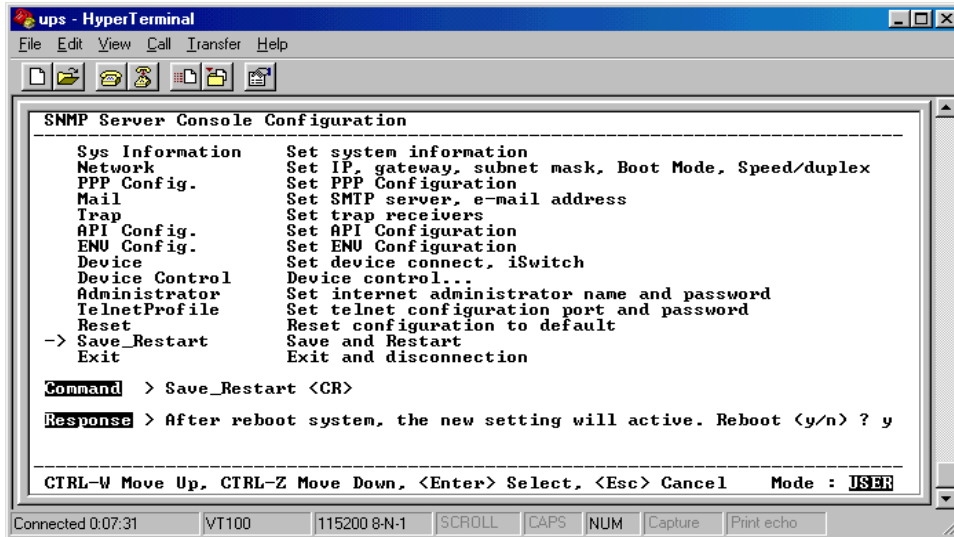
ups - HyperTerminal

File Edit View Call Transfer Help

SNMP Server Console Configuration

| | |
|---|---|
| Sys Information | Set system information |
| Network | Set IP, gateway, subnet mask, Boot Mode, Speed/duplex |
| PPP Config. | Set PPP Configuration |
| Mail | Set SMTP server, e-mail address |
| Trap | Set trap receivers |
| API Config. | Set API Configuration |
| ENV Config. | Set ENV Configuration |
| Device | Set device connect, iSwitch |
| Device Control | Device control... |
| Administrator | Set internet administrator name and password |
| TelnetProfile | Set telnet configuration port and password |
| Reset | Reset configuration to default |
| -> Save_Restart | Save and Restart |
| Exit | Exit and disconnection |

Command > Save_Restart <CR>

Response > After reboot system, the new setting will active. Reboot (y/n) ? y

CTRL-W Move Up, CTRL-Z Move Down, <Enter> Select, <Esc> Cancel Mode : USER

Connected 0:07:31 VT100 115200 8-N-1 SCROLL CAPS NUM Capture Print echo